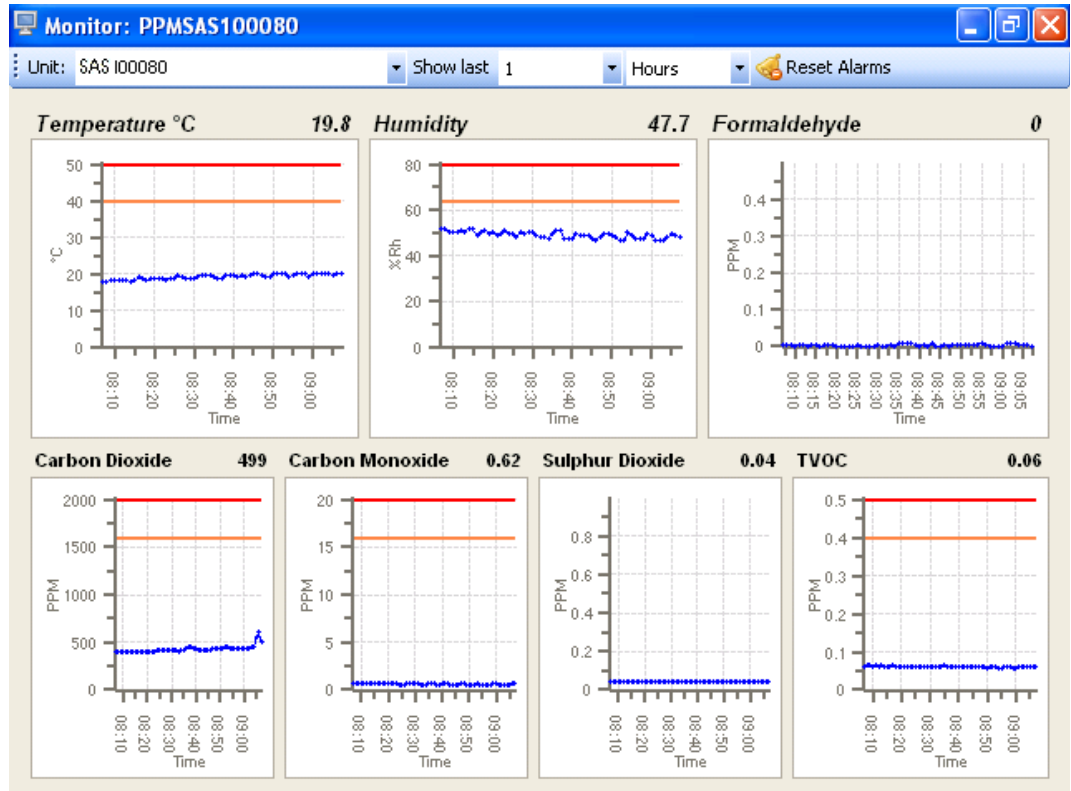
Monitor: PPMSAS100080

Unit: SAS I00080 Show last 1 Hours Reset Alarms

Temperature °C 19.8

50
40
30
20
10
0
°C
08:10 08:20 08:30 08:40 08:50 09:00
Time

Humidity 47.7

80
60
40
20
0
%Rh
08:10 08:20 08:30 08:40 08:50 09:00
Time

Formaldehyde 0

0.4
0.3
0.2
0.1
0
PPM
08:10 08:15 08:20 08:25 08:30 08:35 08:40 08:45 08:50 08:55 09:00 09:05
Time

Carbon Dioxide 499

2000
1500
1000
500
0
PPM
08:10 08:20 08:30 08:40 08:50 09:00
Time

Carbon Monoxide 0.62

20
15
10
5
0
PPM
08:10 08:20 08:30 08:40 08:50 09:00
Time

Sulphur Dioxide 0.04

0.8
0.6
0.4
0.2
0
PPM
08:10 08:20 08:30 08:40 08:50 09:00
Time

TVOC 0.06

0.5
0.4
0.3
0.2
0.1
0
PPM
08:10 08:20 08:30 08:40 08:50 09:00
Time